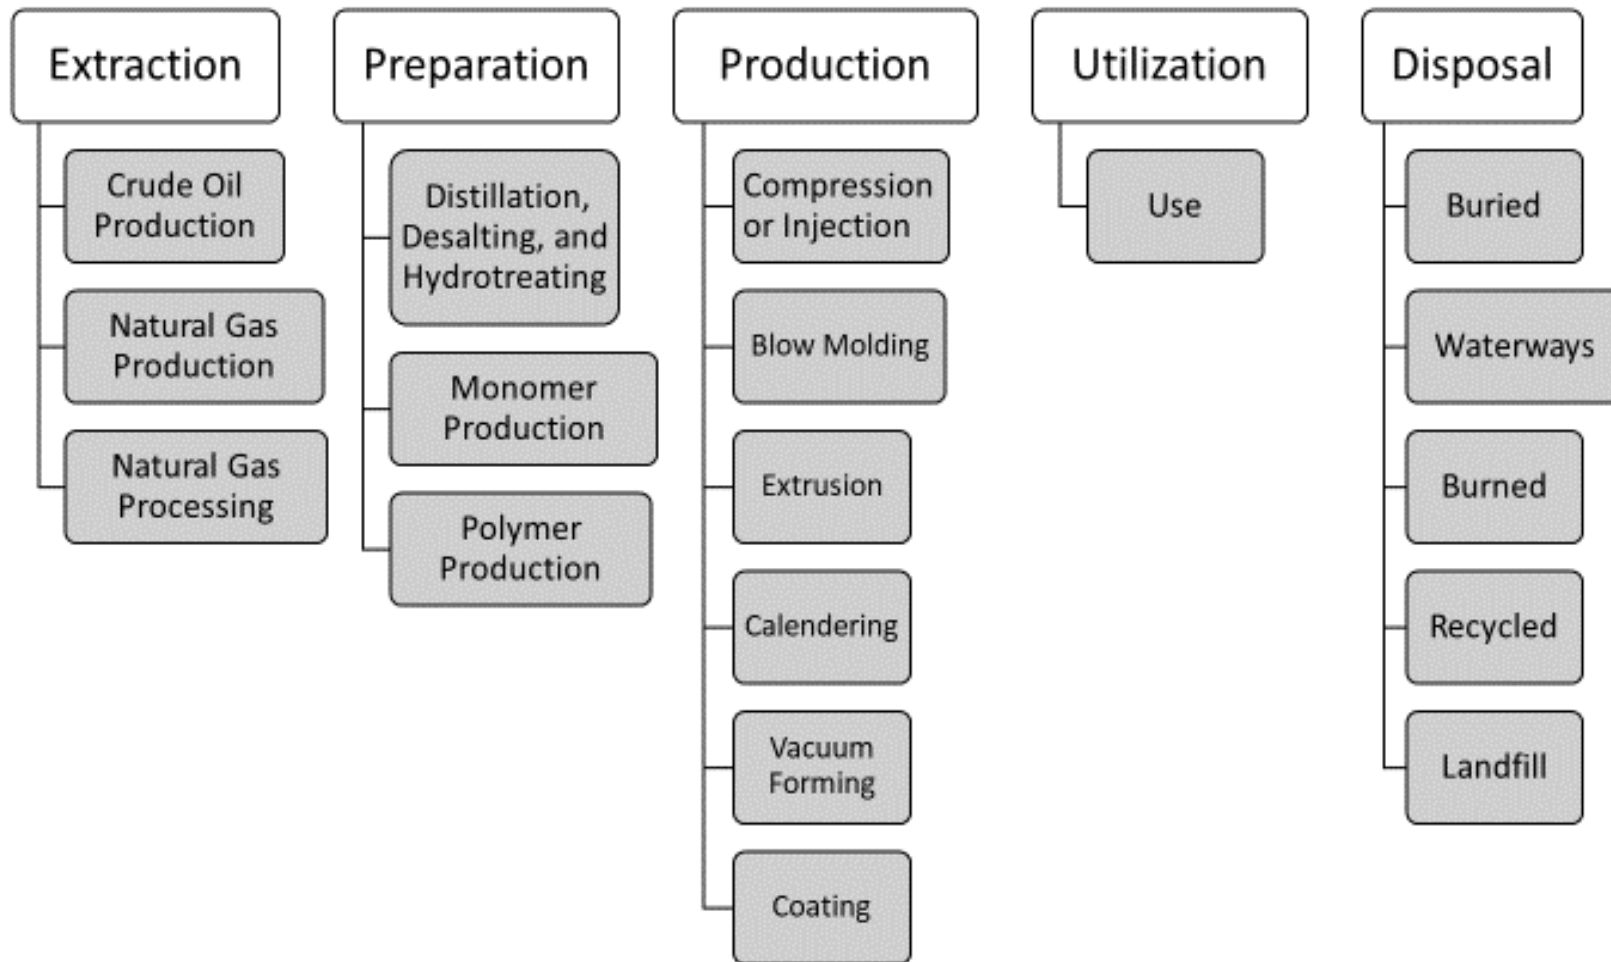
Extraction

Crude Oil Production

Natural Gas Production

Natural Gas Processing

Preparation

Distillation, Desalting, and Hydrotreating

Monomer Production

Polymer Production

Production

Compression or Injection

Blow Molding

Extrusion

Calendering

Vacuum Forming

Coating

Utilization

Use

Disposal

Buried

Waterways

Burned

Recycled

Landfill